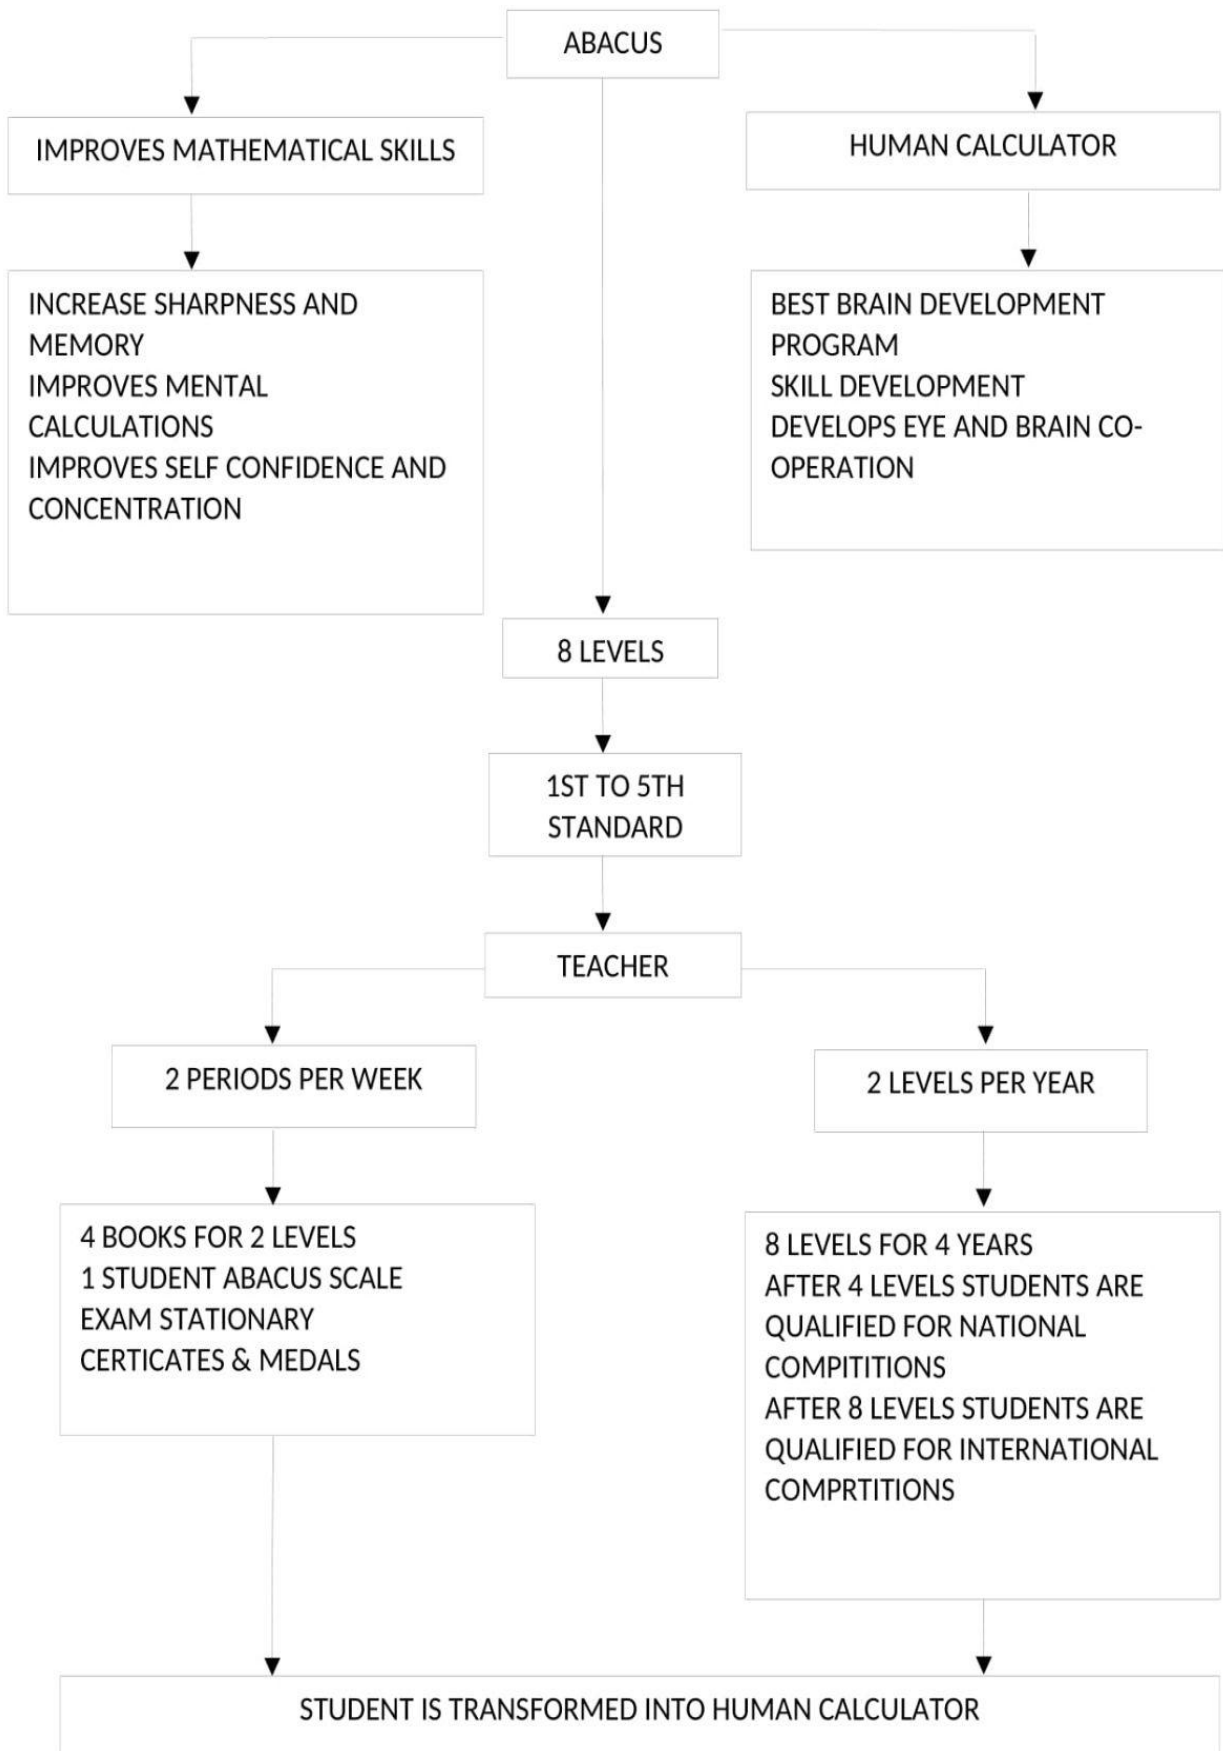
ABACUS

IMPROVES MATHEMATICAL SKILLS

HUMAN CALCULATOR

INCREASE SHARPNESS AND MEMORY
IMPROVES MENTAL CALCULATIONS
IMPROVES SELF CONFIDENCE AND CONCENTRATION

BEST BRAIN DEVELOPMENT PROGRAM
SKILL DEVELOPMENT
DEVELOPS EYE AND BRAIN CO-OPERATION

8 LEVELS

1ST TO 5TH STANDARD

TEACHER

2 PERIODS PER WEEK

2 LEVELS PER YEAR

4 BOOKS FOR 2 LEVELS
1 STUDENT ABACUS SCALE
EXAM STATIONARY
CERTICATES & MEDALS

8 LEVELS FOR 4 YEARS
AFTER 4 LEVELS STUDENTS ARE QUALIFIED FOR NATIONAL COMPITITIONS
AFTER 8 LEVELS STUDENTS ARE QUALIFIED FOR INTERNATIONAL COMPRTITIONS

STUDENT IS TRANSFORMED INTO HUMAN CALCULATOR